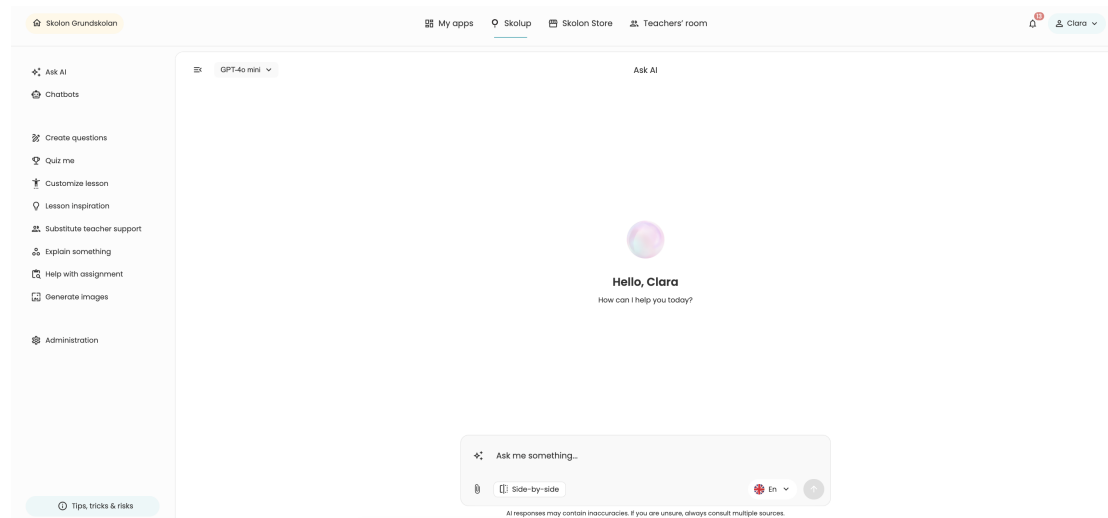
Skolon Grundskolan

My apps
Skolup
Skolon Store
Teachers' room

13
Clara

Ask AI
Chatbots

Create questions
Quiz me
Customize lesson
Lesson inspiration
Substitute teacher support
Explain something
Help with assignment
Generate images

Administration

Tips, tricks & risks

GPT-4o mini

Ask AI

Hello, Clara
How can I help you today?

Ask me something...

Side-by-side

En

AI responses may contain inaccuracies. If you are unsure, always consult multiple sources.